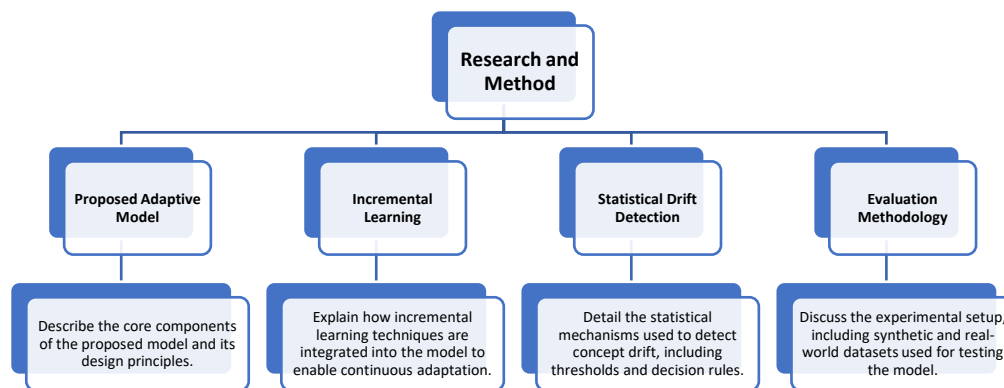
Research and Method

Proposed Adaptive Model

Incremental Learning

Statistical Drift Detection

Evaluation Methodology

Describe the core components of the proposed model and its design principles.

Explain how incremental learning techniques are integrated into the model to enable continuous adaptation.

Detail the statistical mechanisms used to detect concept drift, including thresholds and decision rules.

Discuss the experimental setup, including synthetic and real-world datasets used for testing the model.